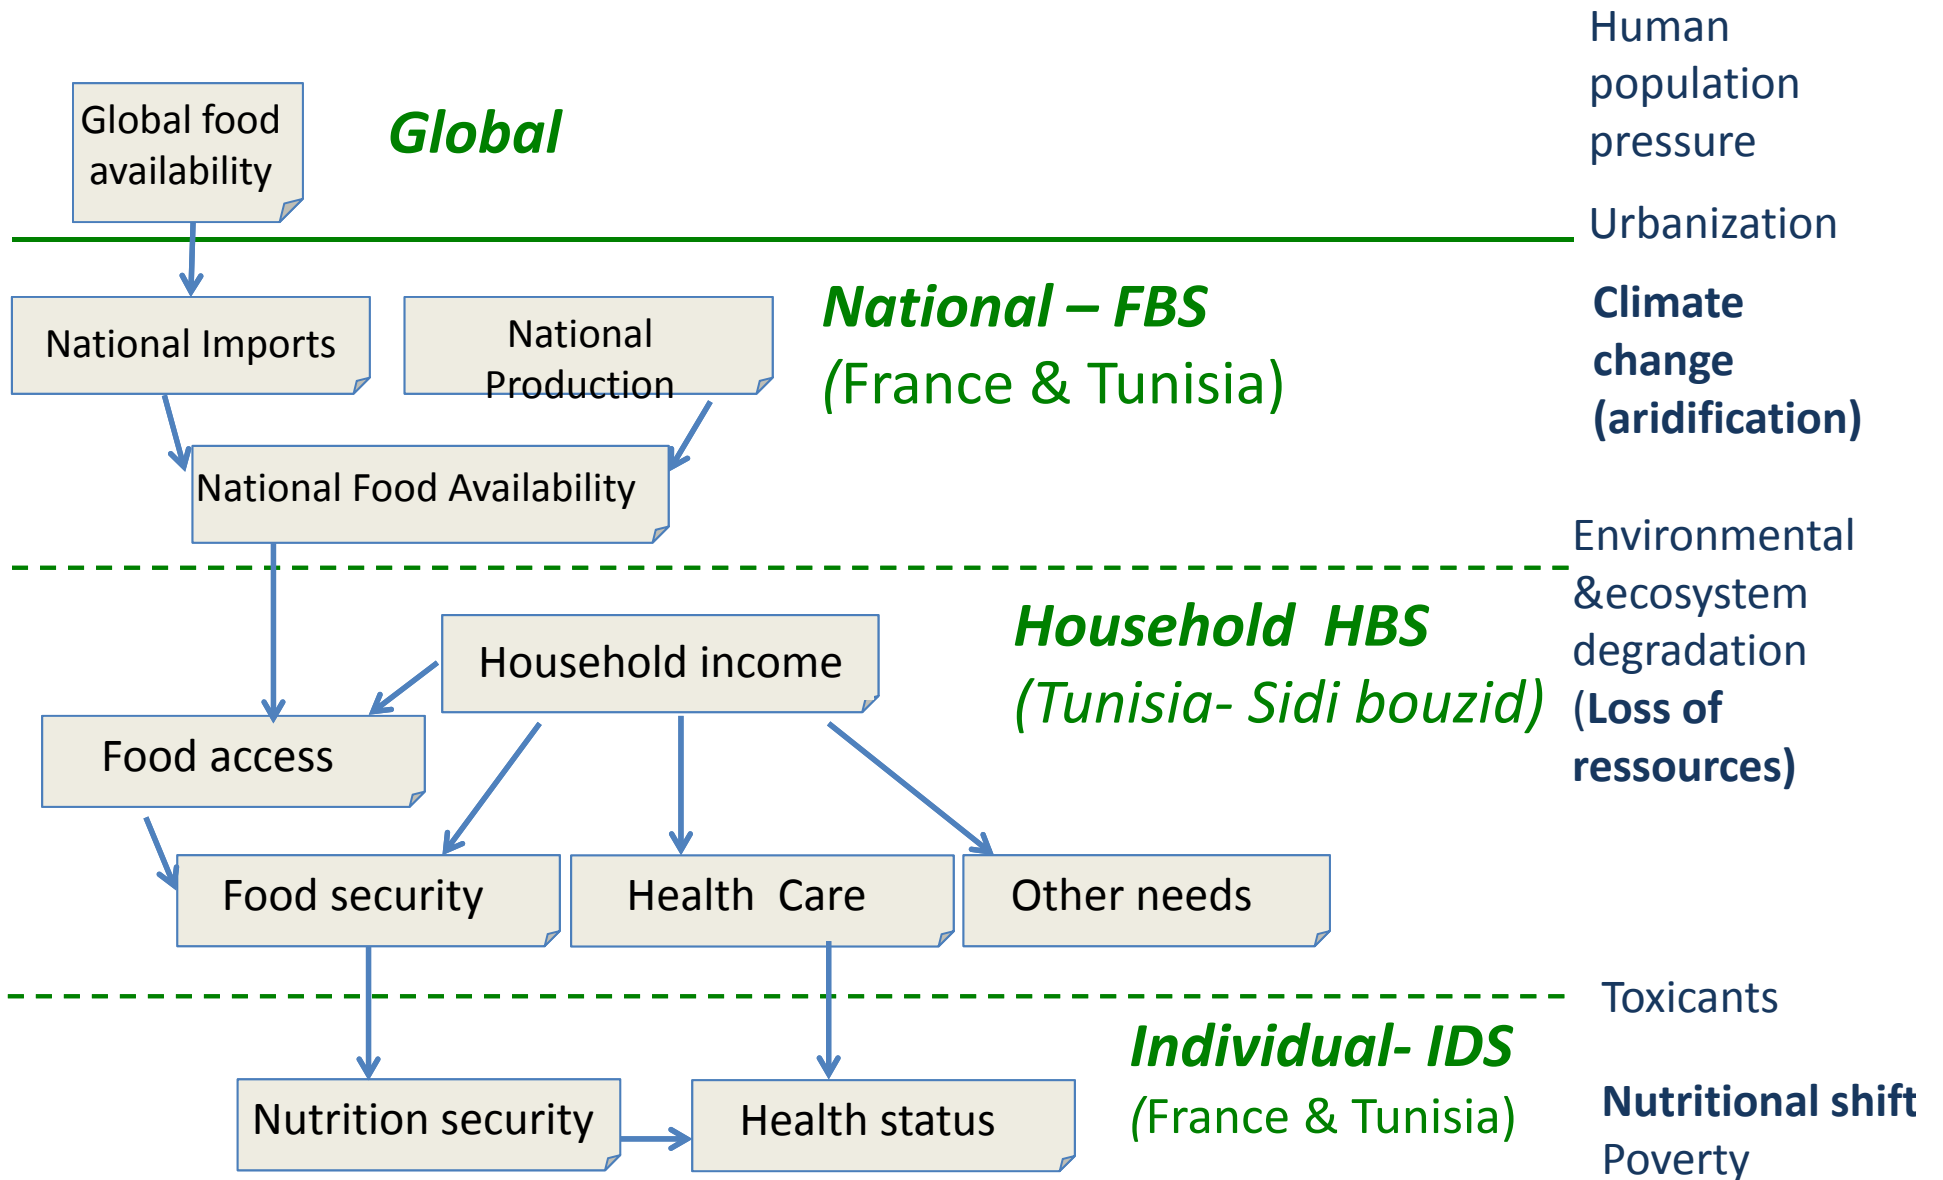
Global food availability

Global

Human population pressure

Urbanization

National Imports

National Production

National – FBS (France & Tunisia)

Climate change (aridification)

National Food Availability

Environmental &ecosystem degradation (Loss of ressources)

Household income

Household HBS (Tunisia- Sidi bouzid)

Food access

Food security

Health Care

Other needs

Toxicants

Individual- IDS (France & Tunisia)

Nutrition security

Health status

Nutritional shift

Poverty